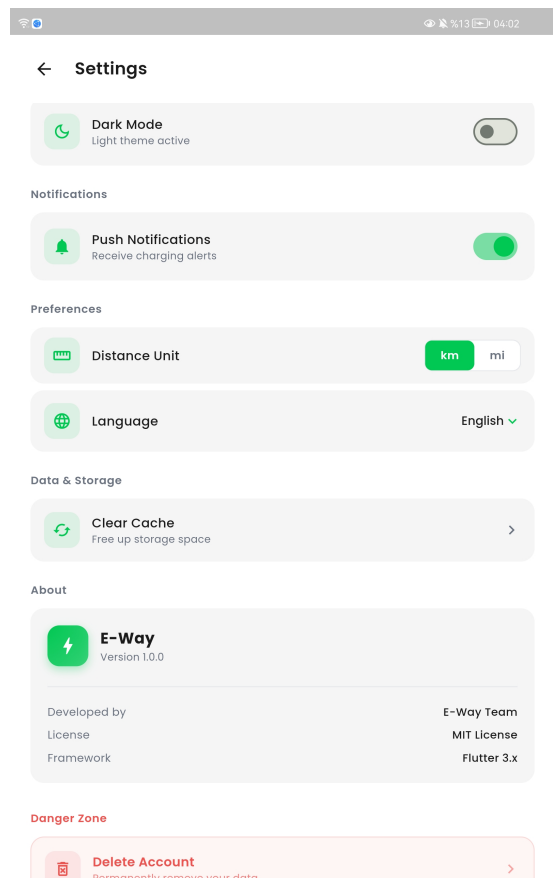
%13 04:02

Settings

Dark Mode
Light theme active

Notifications

Push Notifications
Receive charging alerts

Preferences

Distance Unit km mi

Language English

Data & Storage

Clear Cache
Free up storage space

About

E-Way
Version 1.0.0

Developed by E-Way Team
License MIT License
Framework Flutter 3.x

Danger Zone

Delete Account
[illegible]